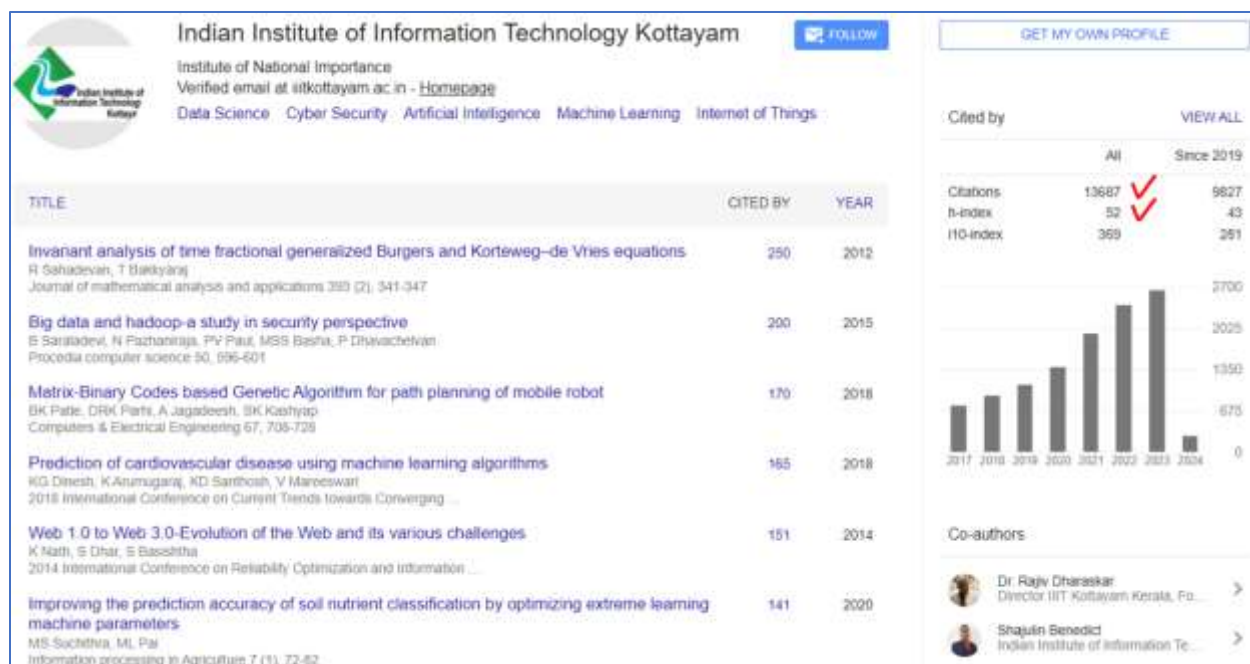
Indian Institute of Information Technology Kottayam

FOLLOW

GET MY OWN PROFILE

Indian Institute of Information Technology Kottayam

Institute of National Importance
Verified email at iiitkottayam.ac.in - Homepage
Data Science Cyber Security Artificial Intelligence Machine Learning Internet of Things

| TITLE | CITED BY | YEAR |
|---|---|---|
| Invariant analysis of time fractional generalized Burgers and Korteweg–de Vries equations<br>R Sahadevan, T Bakkyaraj<br>Journal of mathematical analysis and applications 393 (2), 341-347 | 250 | 2012 |
| Big data and hadoop-a study in security perspective<br>B Saraladevi, N Pazhaniraja, PV Paul, MSS Basha, P Dhavachelvan<br>Procedia computer science 50, 596-601 | 200 | 2015 |
| Matrix-Binary Codes based Genetic Algorithm for path planning of mobile robot<br>BK Patle, DRK Parhi, A Jagadeesh, SK Kashyap<br>Computers & Electrical Engineering 67, 708-728 | 170 | 2018 |
| Prediction of cardiovascular disease using machine learning algorithms<br>KG Dinesh, K Arumugaraj, KD Santhosh, V Mareeswari<br>2018 International Conference on Current Trends towards Converging ... | 165 | 2018 |
| Web 1.0 to Web 3.0-Evolution of the Web and its various challenges<br>K Nath, S Dhar, S Basishtha<br>2014 International Conference on Reliability Optimization and Information ... | 151 | 2014 |
| Improving the prediction accuracy of soil nutrient classification by optimizing extreme learning machine parameters<br>MS Suchithra, ML Pai<br>Information processing in Agriculture 7 (1), 72-82 | 141 | 2020 |

Cited by VIEW ALL

| | All | Since 2019 |
|---|---|---|
| Citations | 13687 | 9827 |
| h-index | 52 | 43 |
| i10-index | 369 | 261 |

2700
2025
1350
675
0
2017 2018 2019 2020 2021 2022 2023 2024

Co-authors

Dr. Rajiv Dharaskar
Director IIIT Kottayam Kerala, Fo...

Shajulin Benedict
Indian Institute of Information Te...